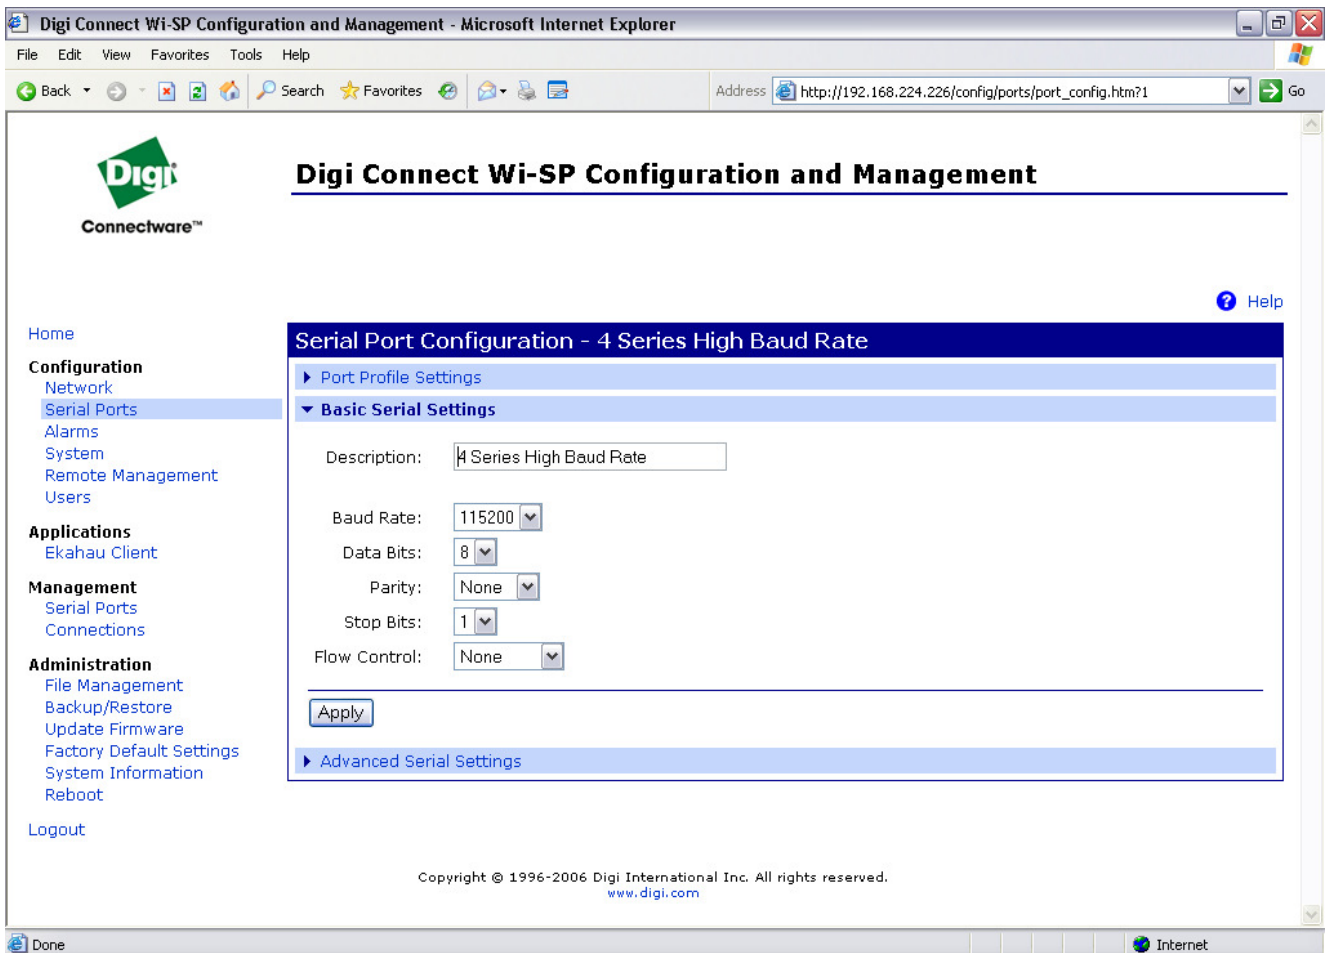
Digi Connect Wi-SP Configuration and Management - Microsoft Internet Explorer

File Edit View Favorites Tools Help

Back Search Favorites Address http://192.168.224.226/config/ports/port_config.htm?1 Go

Digi Connectware™

Digi Connect Wi-SP Configuration and Management

Help

Home

Configuration
Network
Serial Ports
Alarms
System
Remote Management
Users

Applications
Ekahau Client

Management
Serial Ports
Connections

Administration
File Management
Backup/Restore
Update Firmware
Factory Default Settings
System Information
Reboot

Logout

Serial Port Configuration - 4 Series High Baud Rate

Port Profile Settings

Basic Serial Settings

Description: 4 Series High Baud Rate

Baud Rate: 115200
Data Bits: 8
Parity: None
Stop Bits: 1
Flow Control: None

Apply

Advanced Serial Settings

Copyright © 1996-2006 Digi International Inc. All rights reserved.
www.digi.com

Done Internet